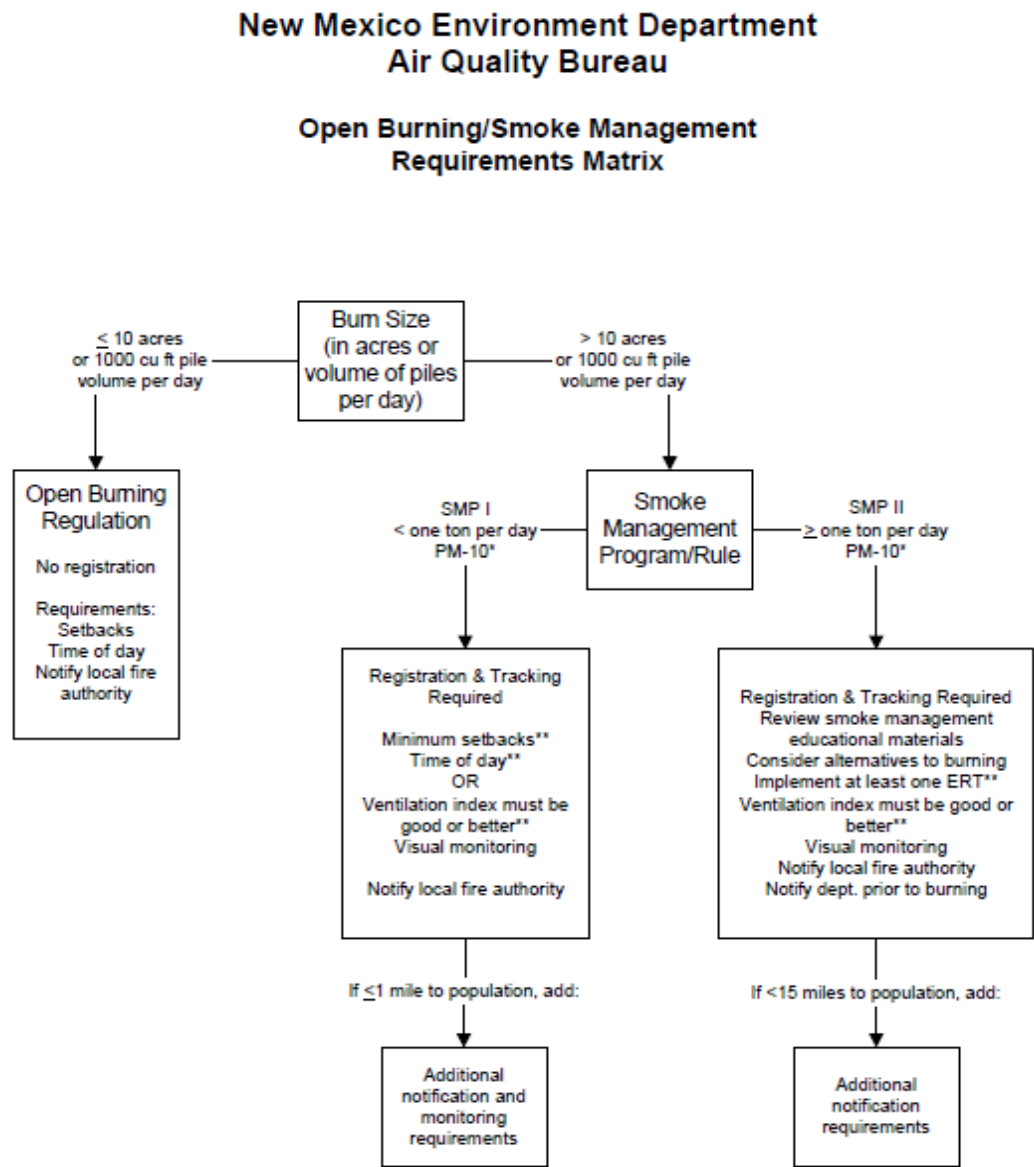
New Mexico Environment Department
Air Quality Bureau

Open Burning/Smoke Management Requirements Matrix

$\leq$ 10 acres or 1000 cu ft pile volume per day

Burn Size (in acres or volume of piles per day)

> 10 acres or 1000 cu ft pile volume per day

Open Burning Regulation

No registration

Requirements:
Setbacks
Time of day
Notify local fire authority

SMP I
< one ton per day
PM-10*

Smoke Management Program/Rule

SMP II
$\geq$ one ton per day
PM-10*

Registration & Tracking Required

Minimum setbacks**
Time of day**
OR
Ventilation index must be good or better**
Visual monitoring

Notify local fire authority

Registration & Tracking Required
Review smoke management educational materials
Consider alternatives to burning
Implement at least one ERT**
Ventilation index must be good or better**
Visual monitoring
Notify local fire authority
Notify dept. prior to burning

If $\leq$1 mile to population, add:

Additional notification and monitoring requirements

If <15 miles to population, add:

Additional notification requirements